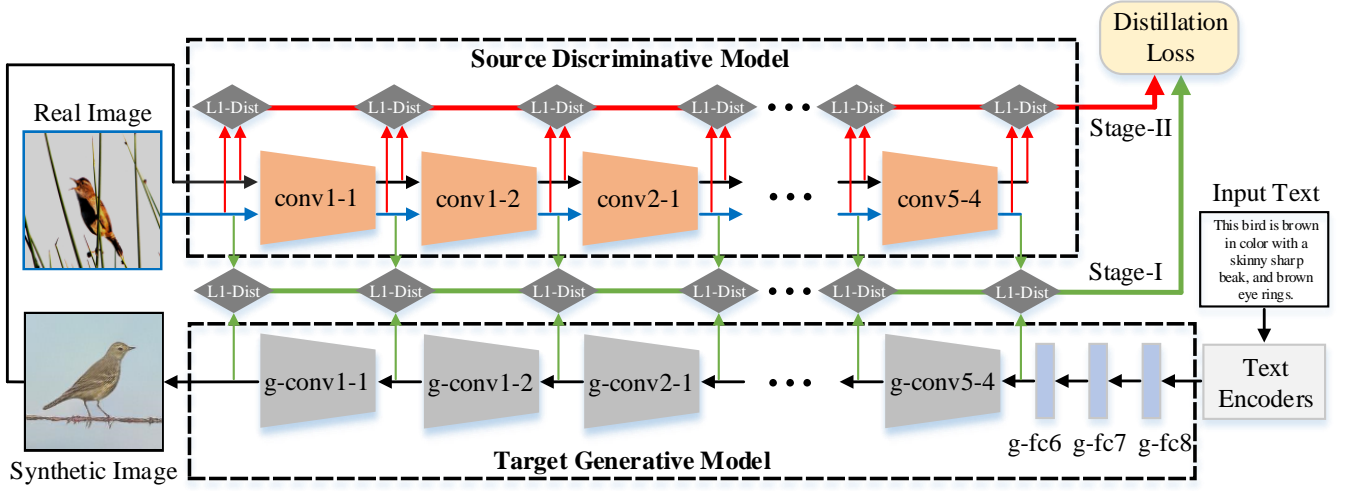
Distillation Loss

Source Discriminative Model

Real Image

L1-Dist L1-Dist L1-Dist L1-Dist ••• L1-Dist L1-Dist

Stage-II

conv1-1 conv1-2 conv2-1 ••• conv5-4

Input Text

This bird is brown in color with a skinny sharp beak, and brown eye rings.

L1-Dist L1-Dist L1-Dist L1-Dist ••• L1-Dist L1-Dist

Stage-I

g-conv1-1 g-conv1-2 g-conv2-1 ••• g-conv5-4

Text Encoders

g-fc6 g-fc7 g-fc8

Synthetic Image

Target Generative Model